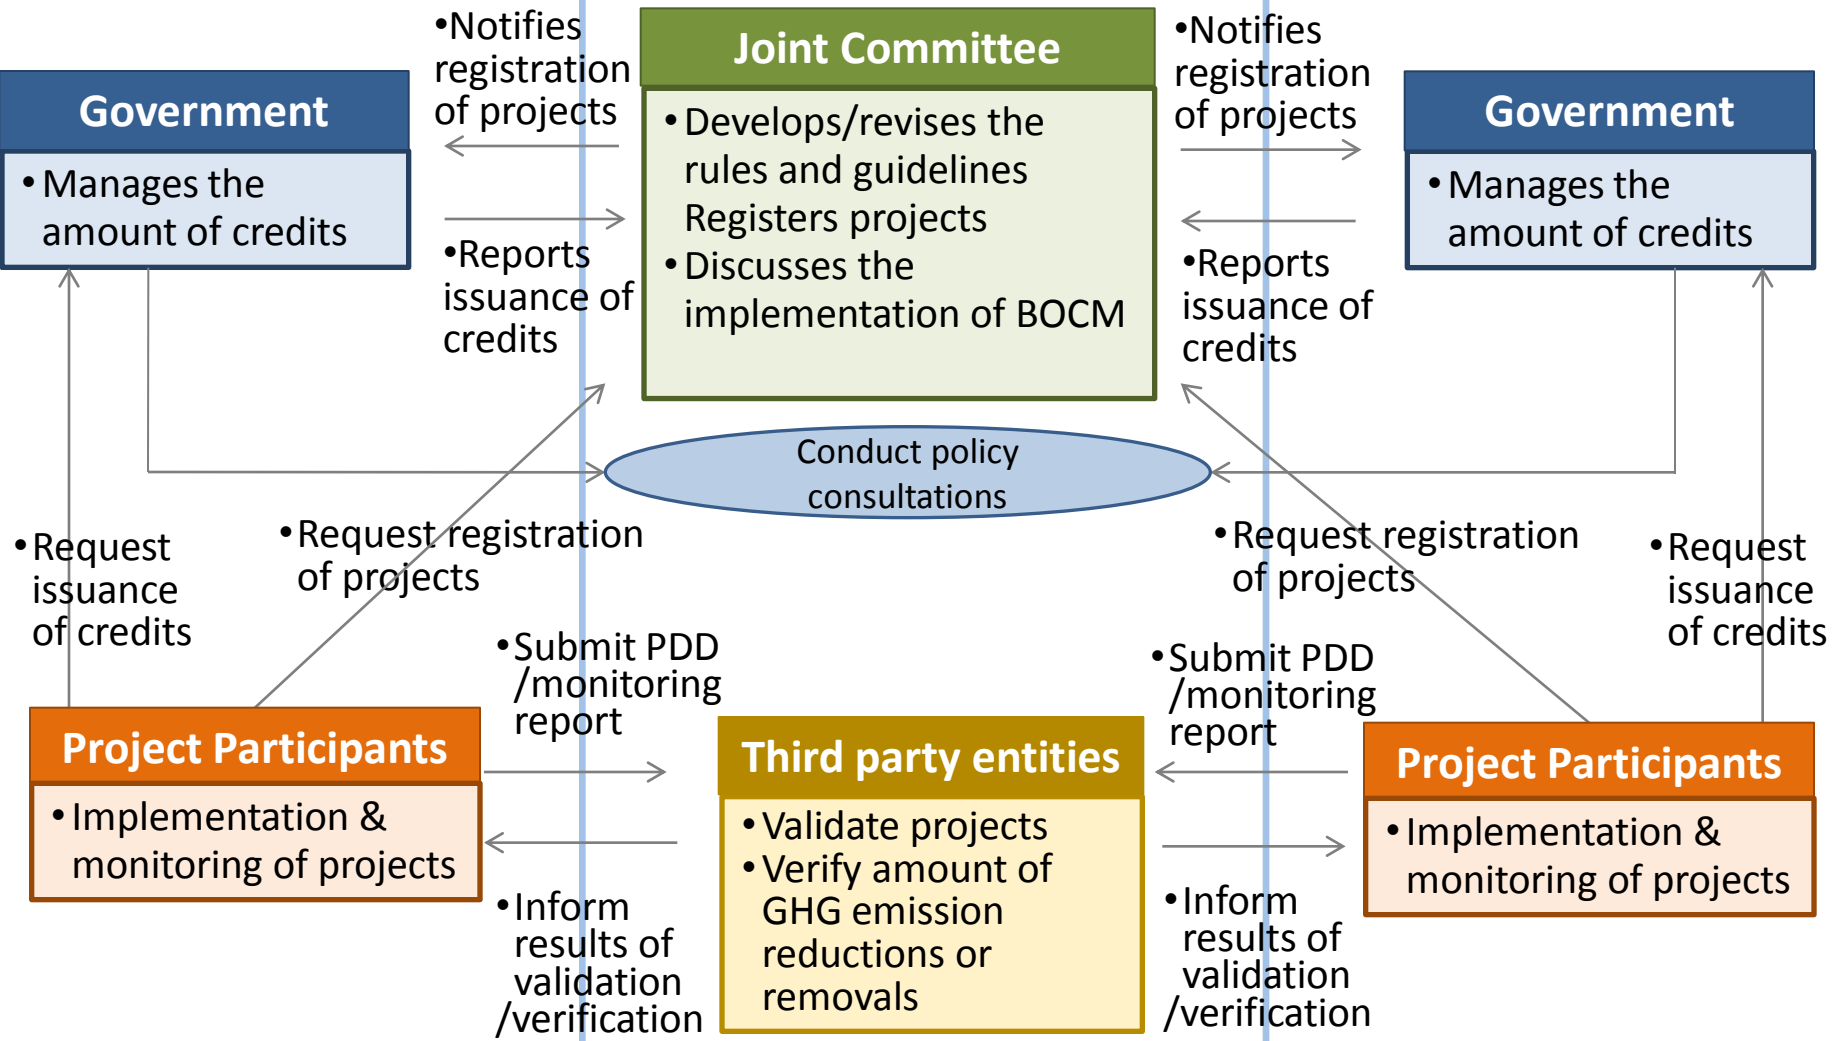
Government

• Manages the amount of credits

•Notifies registration of projects

•Reports issuance of credits

Joint Committee

• Develops/revises the rules and guidelines Registers projects
• Discusses the implementation of BOCM

•Notifies registration of projects

•Reports issuance of credits

Government

• Manages the amount of credits

Conduct policy consultations

•Request issuance of credits

•Request registration of projects

•Request registration of projects

•Request issuance of credits

•Submit PDD /monitoring report

•Submit PDD /monitoring report

Project Participants

• Implementation & monitoring of projects

Third party entities

• Validate projects
• Verify amount of GHG emission reductions or removals

Project Participants

• Implementation & monitoring of projects

•Inform results of validation /verification

•Inform results of validation /verification